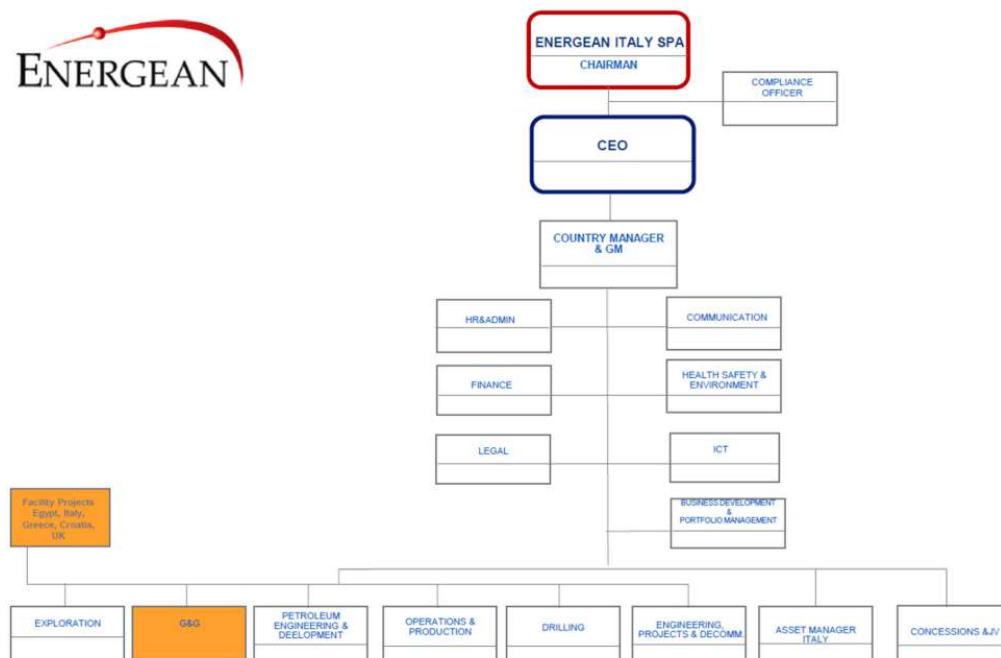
ENERGEAN

ENERGEAN ITALY SPA
CHAIRMAN

COMPLIANCE OFFICER

CEO

COUNTRY MANAGER & GM

HR&ADMIN

COMMUNICATION

FINANCE

HEALTH SAFETY & ENVIRONMENT

LEGAL

ICT

BUSINESS DEVELOPMENT & PORTFOLIO MANAGEMENT

Facility Projects Egypt, Italy, Greece, Croatia, UK

EXPLORATION

G&G

PETROLEUM ENGINEERING & DEELOPMENT

OPERATIONS & PRODUCTION

DRILLING

ENGINEERING, PROJECTS & DECOMM

ASSET MANAGER ITALY

CONCESSIONS &JV